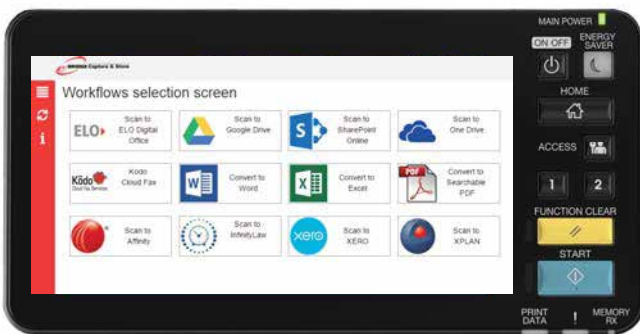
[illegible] Capture & Store

Workflows selection screen

ELO Scan to ELO Digital Office

Scan to Google Drive

Scan to SharePoint Online

Scan to One Drive

Kodo Cloud Fax Services Kodo Cloud Fax

Convert to Word

Convert to Excel

PDF Convert to Searchable PDF

Scan to Affinity

Scan to InfinityLaw

xero Scan to XERO

Scan to XPLAN

MAIN POWER

ON OFF

ENERGY SAVER

HOME

ACCESS

1

2

FUNCTION CLEAR

START

PRINT DATA

!

MEMORY RX